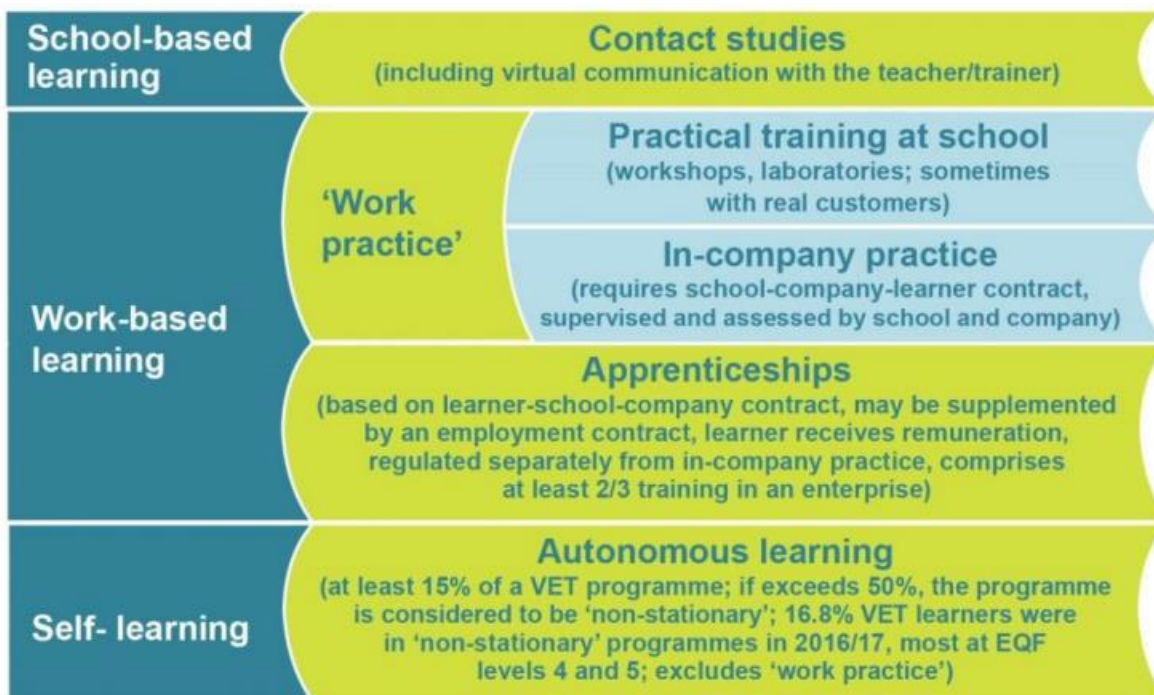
School-based learning

Contact studies
(including virtual communication with the teacher/trainer)

Work-based learning

'Work practice'

Practical training at school
(workshops, laboratories; sometimes with real customers)

In-company practice
(requires school-company-learner contract, supervised and assessed by school and company)

Apprenticeships
(based on learner-school-company contract, may be supplemented by an employment contract, learner receives remuneration, regulated separately from in-company practice, comprises at least 2/3 training in an enterprise)

Self- learning

Autonomous learning
(at least 15% of a VET programme; if exceeds 50%, the programme is considered to be 'non-stationary'; 16.8% VET learners were in 'non-stationary' programmes in 2016/17, most at EQF levels 4 and 5; excludes 'work practice')